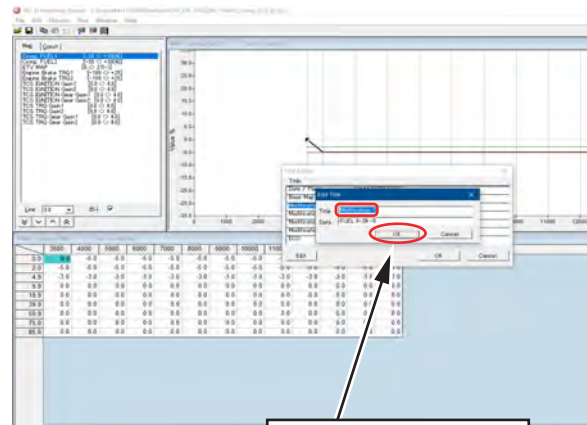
File Edit Window Tool Window Help

Map Consult

Comp. FUEL1
Comp. FUEL2
ETV MAP
Engine Brake TRQ1
Engine Brake TRQ2
TCS IGNITION Gain1
TCS IGNITION Gain2
TCS IGNITION Gear Gain1
TCS IGNITION Gear Gain2
TCS TRQ Gain1
TCS TRQ Gain2
TCS TRQ Gear Gain1
TCS TRQ Gear Gain2

Line

Title Edit

Edit Title

Title

Data

OK

Cancel

Edit

OK

Cancel

| | 3500 | 4000 | 5000 | 6000 | 7000 | 8000 | 9000 | 10000 | 1100 |
|---|---|---|---|---|---|---|---|---|---|
| 0.0 | -5.0 | -5.0 | -5.0 | -5.0 | -5.0 | -5.0 | -5.0 | -5.0 | -5.0 |
| 2.0 | -5.0 | -5.0 | -5.0 | -5.0 | -5.0 | -5.0 | -5.0 | -5.0 | -5.0 |
| 4.5 | 0.0 | 0.0 | 0.0 | 0.0 | 0.0 | 0.0 | 0.0 | 0.0 | 0.0 |
| 9.9 | 0.0 | 0.0 | 0.0 | 0.0 | 0.0 | 0.0 | 0.0 | 0.0 | 0.0 |
| 19.9 | 0.0 | 0.0 | 0.0 | 0.0 | 0.0 | 0.0 | 0.0 | 0.0 | 0.0 |
| 39.9 | 0.0 | 0.0 | 0.0 | 0.0 | 0.0 | 0.0 | 0.0 | 0.0 | 0.0 |
| 59.9 | 0.0 | 0.0 | 0.0 | 0.0 | 0.0 | 0.0 | 0.0 | 0.0 | 0.0 |
| 75.0 | 0.0 | 0.0 | 0.0 | 0.0 | 0.0 | 0.0 | 0.0 | 0.0 | 0.0 |
| 85.0 | 0.0 | 0.0 | 0.0 | 0.0 | 0.0 | 0.0 | 0.0 | 0.0 | 0.0 |